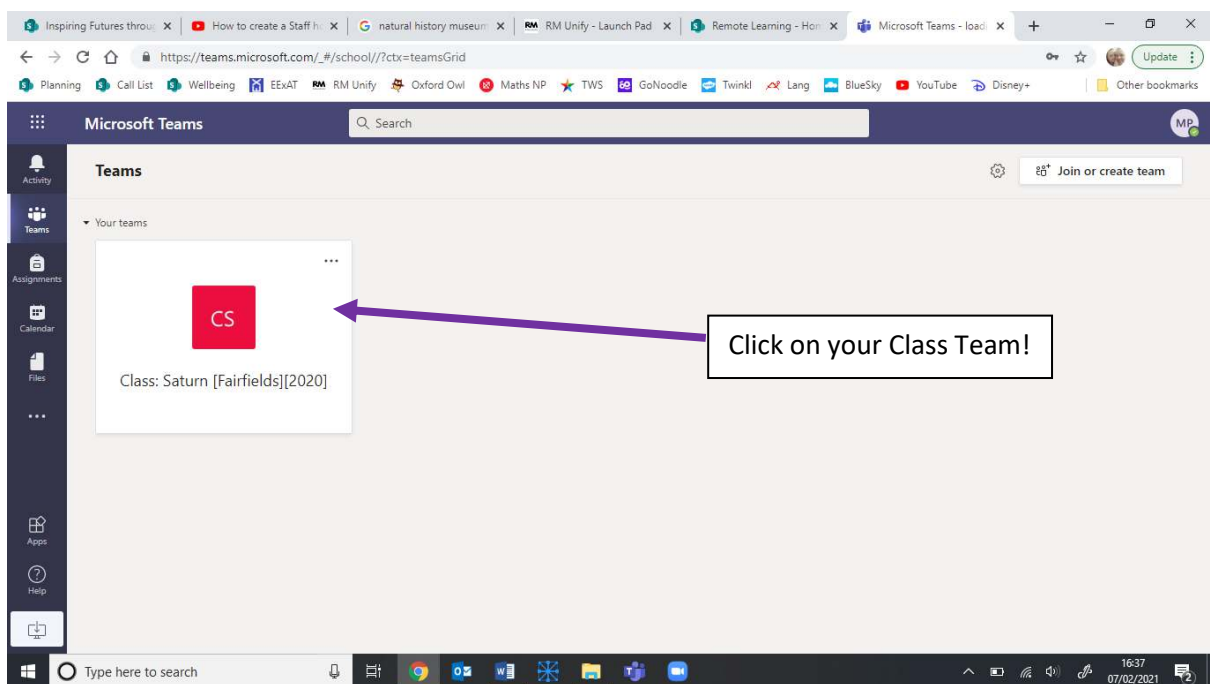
Inspiring Futures throu × How to create a Staff h × natural history museum × RM Unify - Launch Pad × Remote Learning - Hon × Microsoft Teams - load ×

https://teams.microsoft.com/_#/school//?ctx=teamsGrid

Update

Planning Call List Wellbeing EExAT RM Unify Oxford Owl Maths NP TWS GoNoodle Twinkl Lang BlueSky YouTube Disney+ Other bookmarks

Microsoft Teams

Search

MP

Activity

Teams

Assignments

Calendar

Files

...

Apps

Help

Teams

Join or create team

Your teams

...

CS

Class: Saturn [Fairfields][2020]

Click on your Class Team!

Type here to search

16:37
07/02/2021